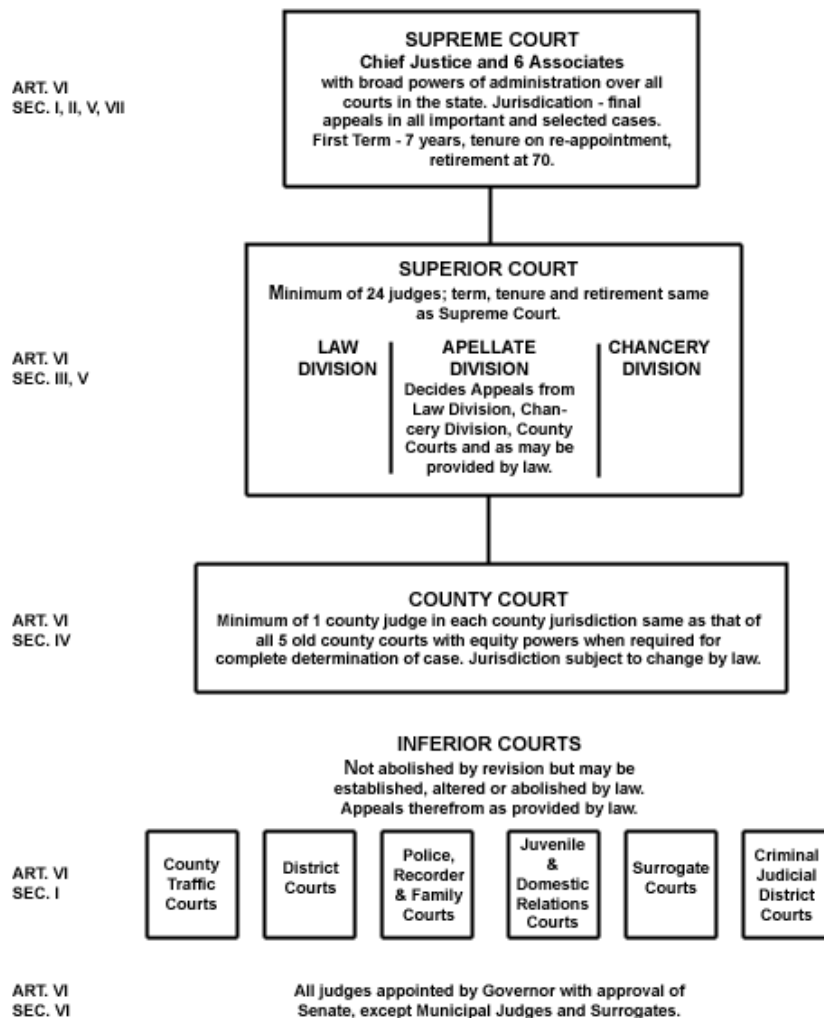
ART. VI
SEC. I, II, V, VII

SUPREME COURT
Chief Justice and 6 Associates with broad powers of administration over all courts in the state. Jurisdiction - final appeals in all important and selected cases. First Term - 7 years, tenure on re-appointment, retirement at 70.

ART. VI
SEC. III, V

SUPERIOR COURT
Minimum of 24 judges; term, tenure and retirement same as Supreme Court.

LAW DIVISION

APELLATE DIVISION
Decides Appeals from Law Division, Chancery Division, County Courts and as may be provided by law.

CHANCERY DIVISION

ART. VI
SEC. IV

COUNTY COURT
Minimum of 1 county judge in each county jurisdiction same as that of all 5 old county courts with equity powers when required for complete determination of case. Jurisdiction subject to change by law.

INFERIOR COURTS
Not abolished by revision but may be established, altered or abolished by law. Appeals therefrom as provided by law.

ART. VI
SEC. I

County Traffic Courts

District Courts

Police, Recorder & Family Courts

Juvenile & Domestic Relations Courts

Surrogate Courts

Criminal Judicial District Courts

ART. VI
SEC. VI

All judges appointed by Governor with approval of Senate, except Municipal Judges and Surrogates.